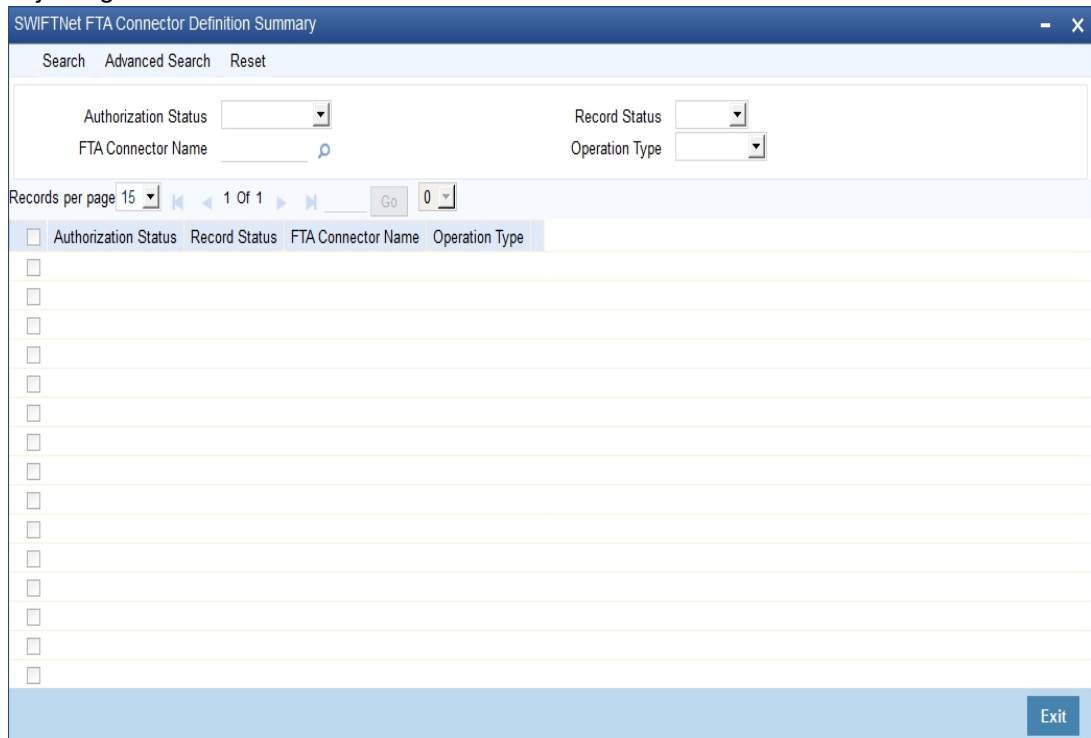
SWIFTNet FTA Connector Definition Summary

- X

Search Advanced Search Reset

Authorization Status

Record Status

FTA Connector Name

Operation Type

Records per page 15 1 Of 1 Go 0

| Authorization Status | Record Status | FTA Connector Name | Operation Type |
|---|---|---|---|
| | | | |

Exit